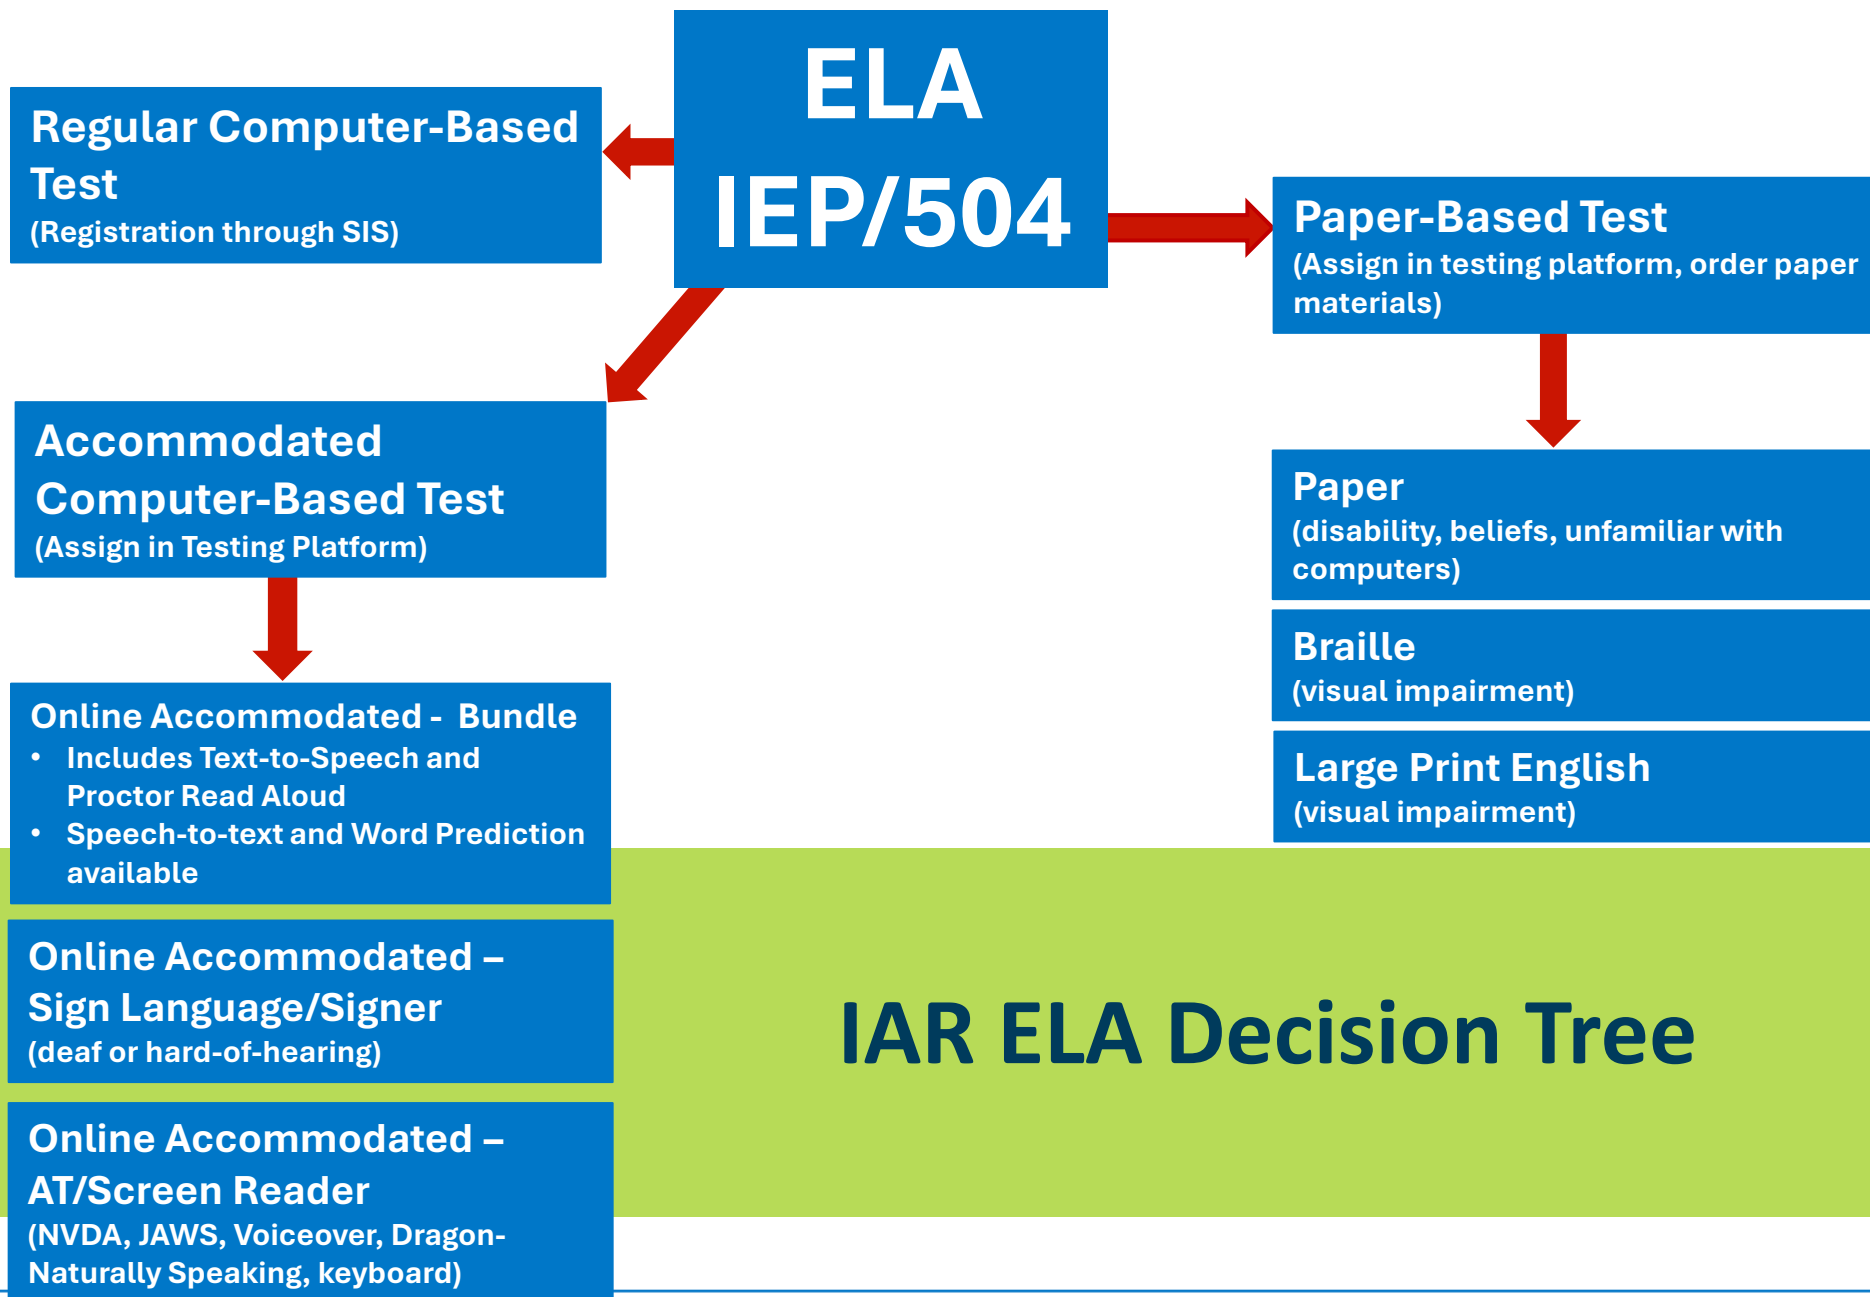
ELA IEP/504

Regular Computer-Based Test
(Registration through SIS)

Paper-Based Test
(Assign in testing platform, order paper materials)

Accommodated Computer-Based Test
(Assign in Testing Platform)

Paper
(disability, beliefs, unfamiliar with computers)

Braille
(visual impairment)

Large Print English
(visual impairment)

Online Accommodated - Bundle
• Includes Text-to-Speech and Proctor Read Aloud
• Speech-to-text and Word Prediction available

Online Accommodated – Sign Language/Signer
(deaf or hard-of-hearing)

Online Accommodated – AT/Screen Reader
(NVDA, JAWS, Voiceover, Dragon-Naturally Speaking, keyboard)

IAR ELA Decision Tree